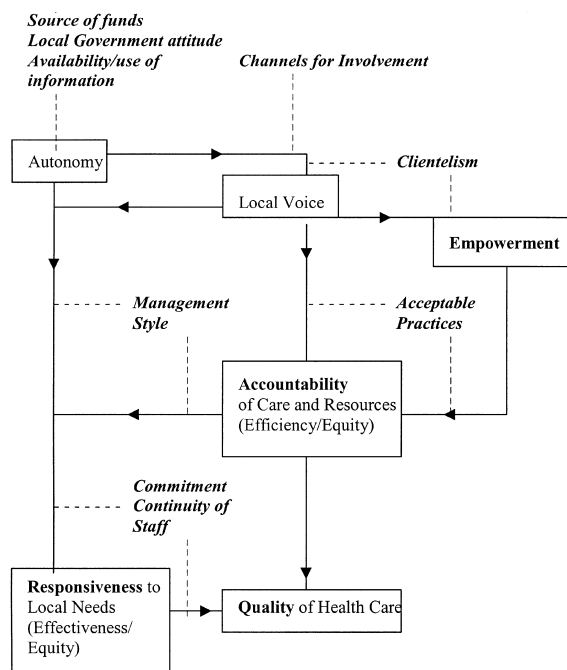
Source of funds
Local Government attitude
Availability/use of information

Channels for Involvement

Autonomy

Clientelism

Local Voice

Empowerment

Management Style

Acceptable Practices

Accountability of Care and Resources (Efficiency/Equity)

Commitment
Continuity of Staff

Responsiveness to Local Needs (Effectiveness/ Equity)

Quality of Health Care